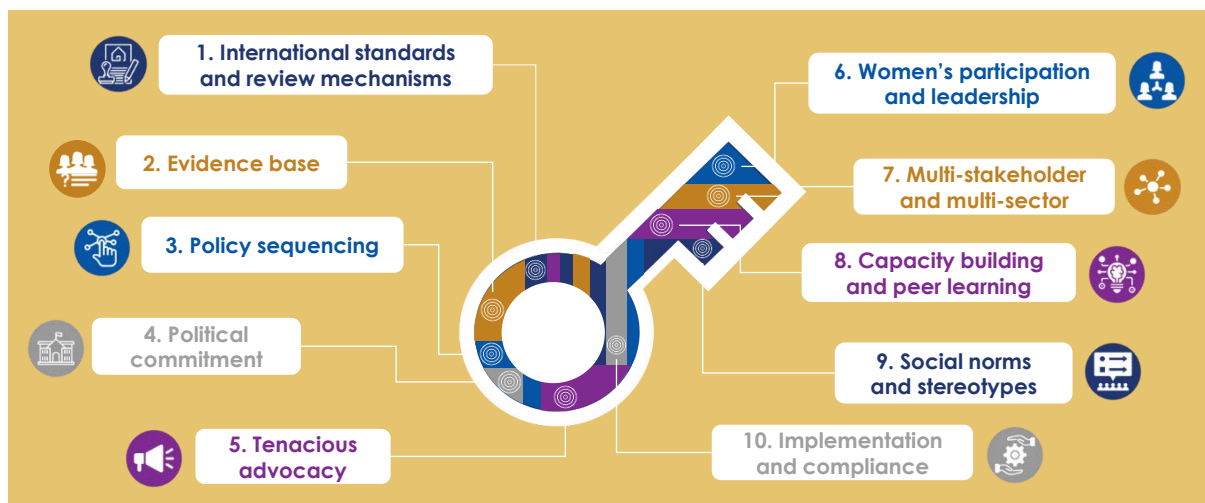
1. International standards and review mechanisms

2. Evidence base

3. Policy sequencing

4. Political commitment

5. Tenacious advocacy

6. Women's participation and leadership

7. Multi-stakeholder and multi-sector

8. Capacity building and peer learning

9. Social norms and stereotypes

10. Implementation and compliance